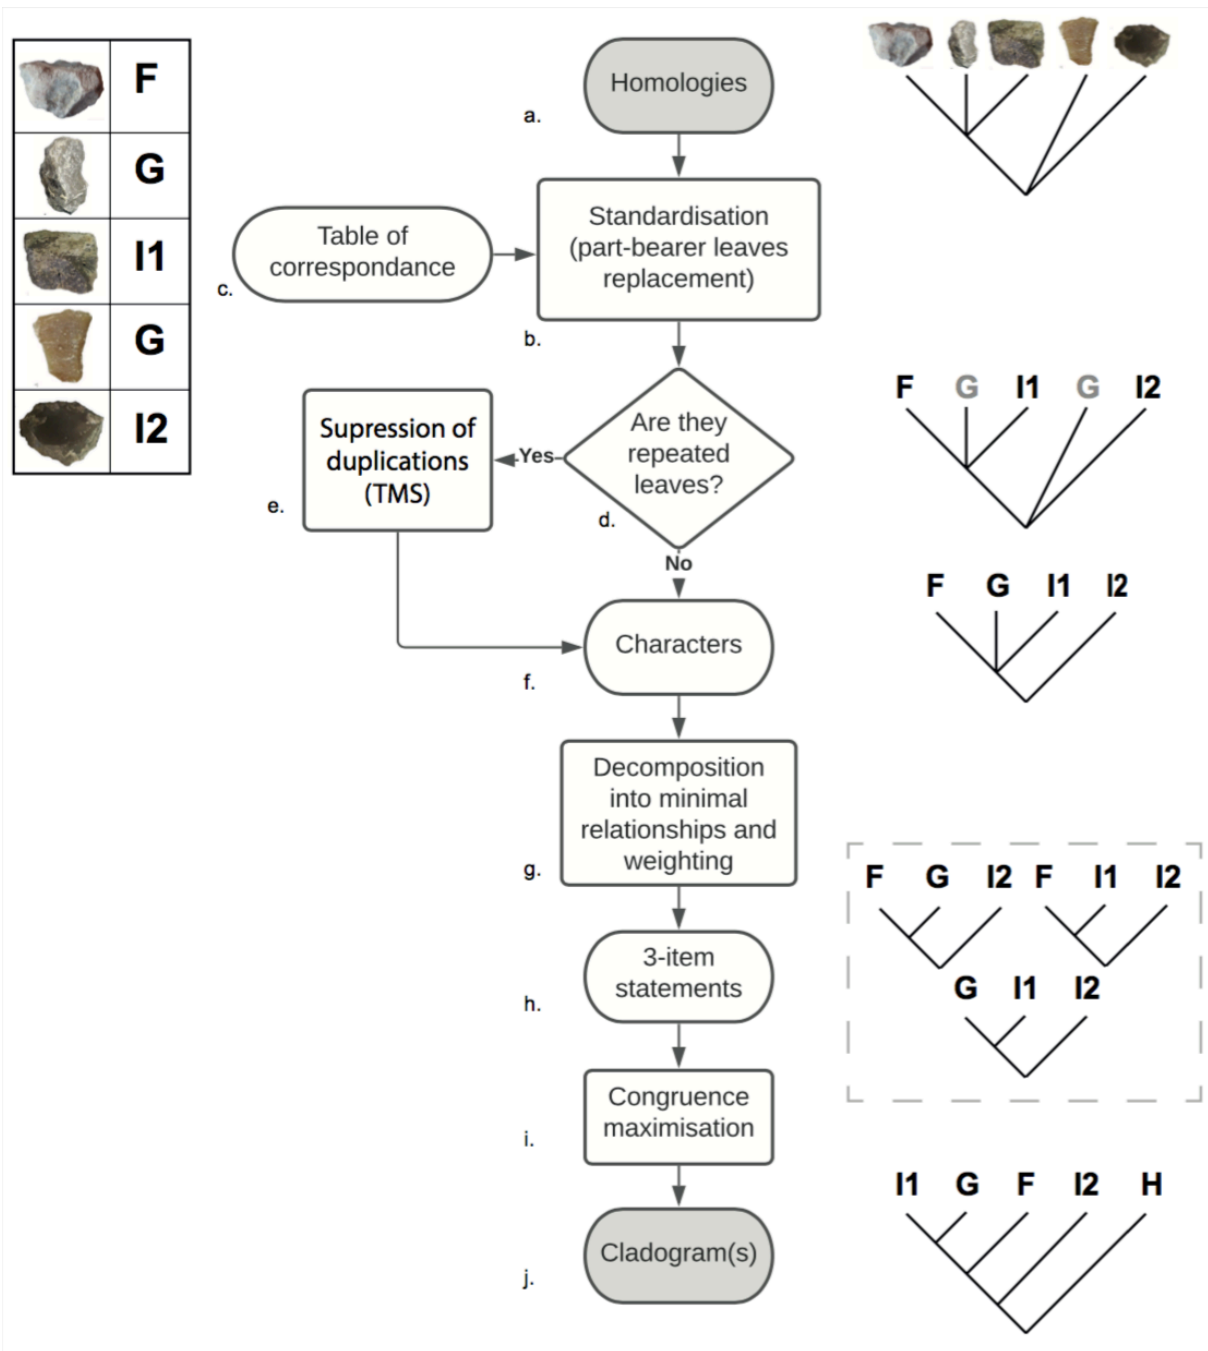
| | |
|---|---|
| | F |
| | G |
| | I1 |
| | G |
| | I2 |

Homologies
a.

Table of correspondance
c.

Standardisation (part-bearer leaves replacement)
b.

Supression of duplications (TMS)
e.

Yes

Are they repeated leaves?
d.

No

Characters
f.

Decomposition into minimal relationships and weighting
g.

3-item statements
h.

Congruence maximisation
i.

Cladogram(s)
j.

F G I1 G I2

F G I1 I2

F G I2 F I1 I2

G I1 I2

I1 G F I2 H